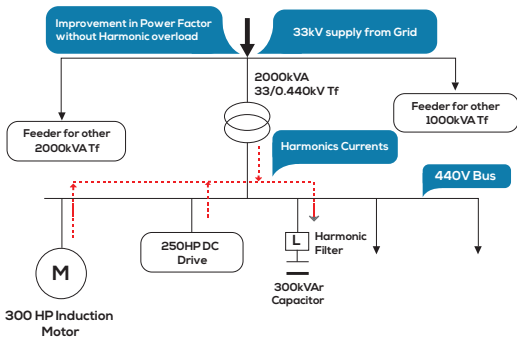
Improvement in Power Factor without Harmonic overload

33kV supply from Grid

2000kVA
33/0.440kV Tf

Feeder for other
2000kVA Tf

Feeder for other
1000kVA Tf

Harmonics Currents

440V Bus

M

300 HP Induction
Motor

250HP DC
Drive

L

Harmonic
Filter

300kVAr
Capacitor